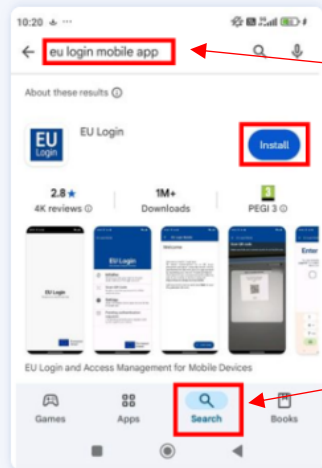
10:20

eu login mobile app

About these results ⓘ

EU Login

EU Login

Install

2.8★
4K reviews ⓘ

1M+
Downloads

3
PEGI 3 ⓘ

EU Login

EU Login

Welcome

Enter

EU Login and Access Management for Mobile Devices

Games

Apps

Search

Books